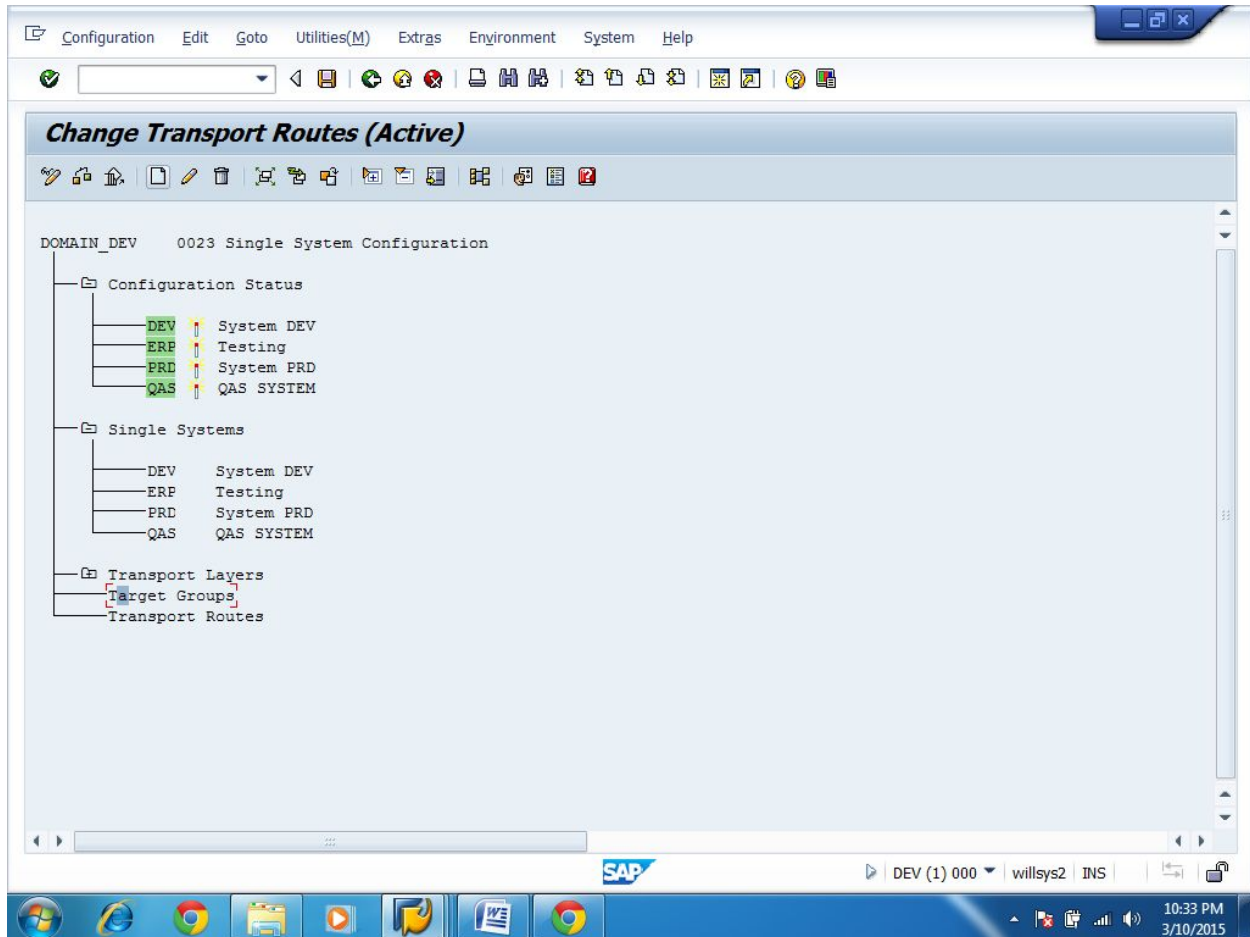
Configuration Edit Goto Utilities(M) Extras Environment System Help

Change Transport Routes (Active)

DOMAIN_DEV 0023 Single System Configuration

Configuration Status

DEV System DEV
ERP Testing
PRD System PRD
QAS QAS SYSTEM

Single Systems

DEV System DEV
ERP Testing
PRD System PRD
QAS QAS SYSTEM

Transport Layers
Target Groups
Transport Routes

SAP

DEV (1) 000 willsys2 INS

10:33 PM
3/10/2015